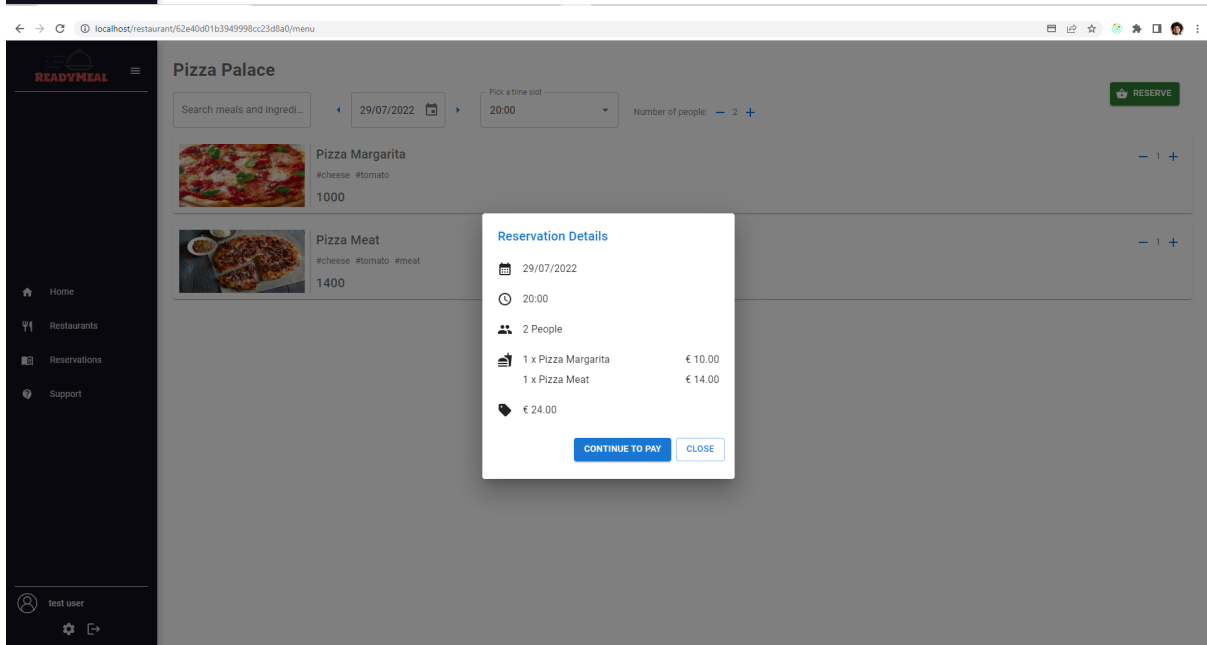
localhost/restaurant/62e40d01b3949998cc23d8a0/menu

READYMEAL

Pizza Palace

Search meals and ingredi...

29/07/2022

Pick a time slot
20:00

Number of people: − 2 +

RESERVE

Pizza Margarita
#cheese #tomato
1000

− 1 +

Pizza Meat
#cheese #tomato #meat
1400

− 1 +

Home
Restaurants
Reservations
Support

test user

Reservation Details

29/07/2022

20:00

2 People

1 x Pizza Margarita € 10.00
1 x Pizza Meat € 14.00

€ 24.00

CONTINUE TO PAY
CLOSE